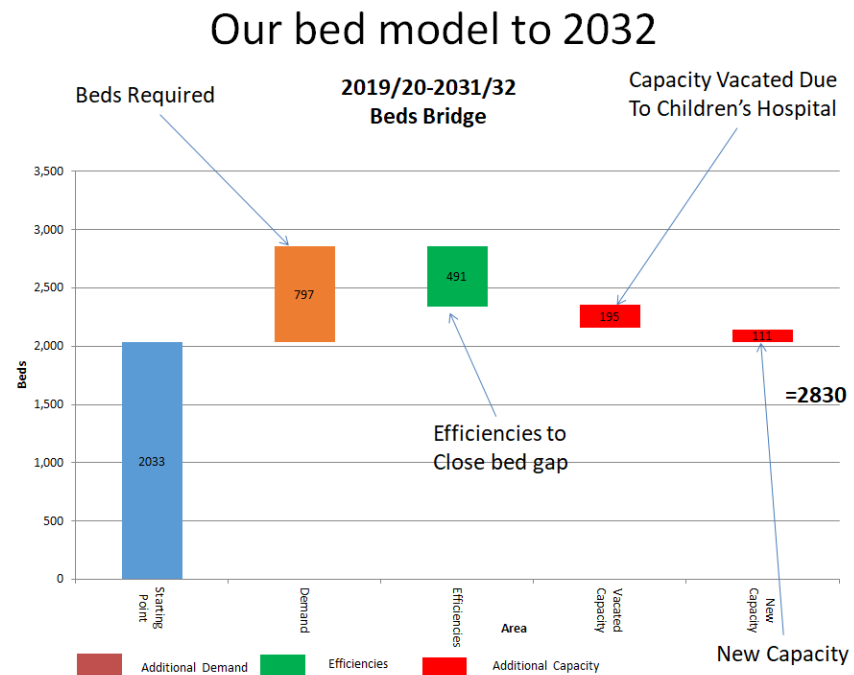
Our bed model to 2032

Beds Required

2019/20-2031/32
Beds Bridge

Capacity Vacated Due To Children's Hospital

3,500
3,000
2,500
2,000
1,500
1,000
500
0

Beds

2033
797
491
195
111

=2830

Efficiencies to Close bed gap

Starting Point
Demand
Efficiencies
Vacated Capacity
New Capacity

Area

Additional Demand
Efficiencies
Additional Capacity

New Capacity